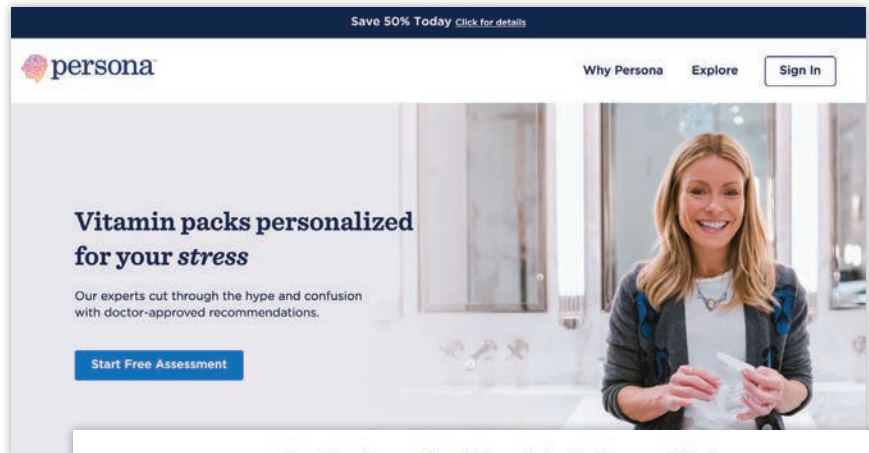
Save 50% Today Click for details

persona

Why Persona Explore Sign In

Vitamin packs personalized for your *stress*

Our experts cut through the hype and confusion with doctor-approved recommendations.

Start Free Assessment

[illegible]